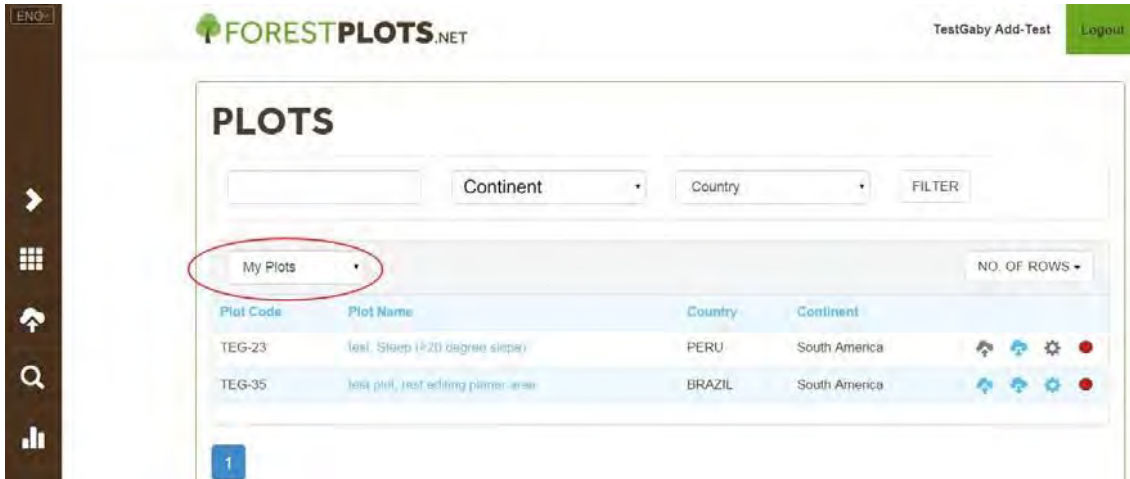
ENG

FORESTPLOTS.NET

TestGaby Add-Test

Logout

PLOTS

Continent

Country

FILTER

My Plots

NO. OF ROWS

| Plot Code | Plot Name | Country | Continent |
|---|---|---|---|
| TEG-23 | test. Steep (>20 degree slope) | PERU | South America |
| TEG-35 | test plot, test editing planar area | BRAZIL | South America |

1